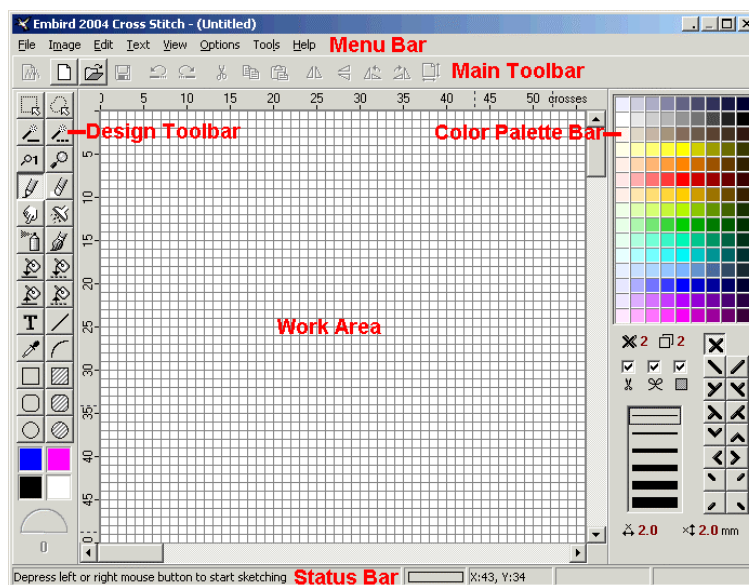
Embird 2004 Cross Stitch - (Untitled)

File Image Edit Text View Options Tools Help Menu Bar

Main Toolbar

0 5 10 15 20 25 30 35 40 45 50 crosses

Design Toolbar

Color Palette Bar

5
10
15
20
25
30
35
40
45

Work Area

2 2

2.0 2.0 mm

0

Depress left or right mouse button to start sketching Status Bar X:43, Y:34